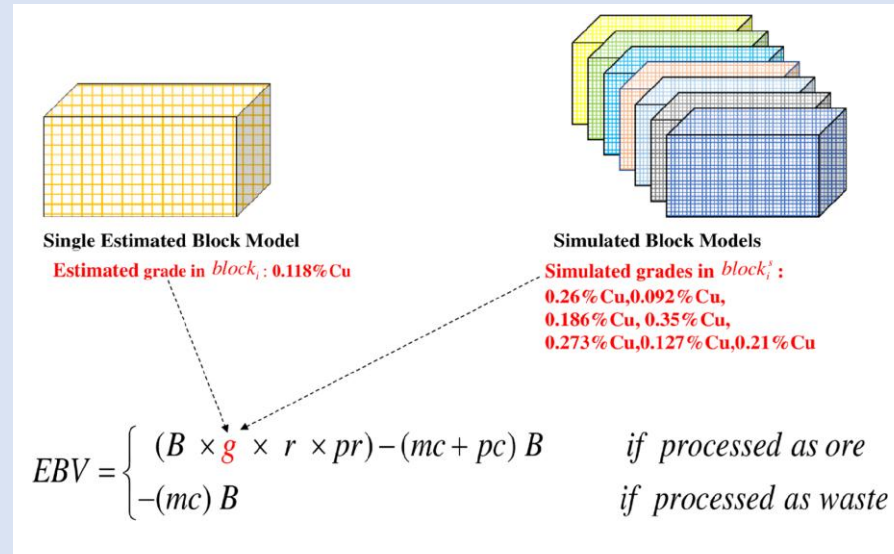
Single Estimated Block Model

Estimated grade in $block_i$ : 0.118%Cu

Simulated Block Models

Simulated grades in $block_i^s$ :
0.26%Cu,0.092%Cu,
0.186%Cu, 0.35%Cu,
0.273%Cu,0.127%Cu,0.21%Cu

$EBV = \begin{cases} (B \times g \times r \times pr) - (mc + pc)\,B & \textit{if processed as ore} \\ -(mc)\,B & \textit{if processed as waste} \end{cases}$